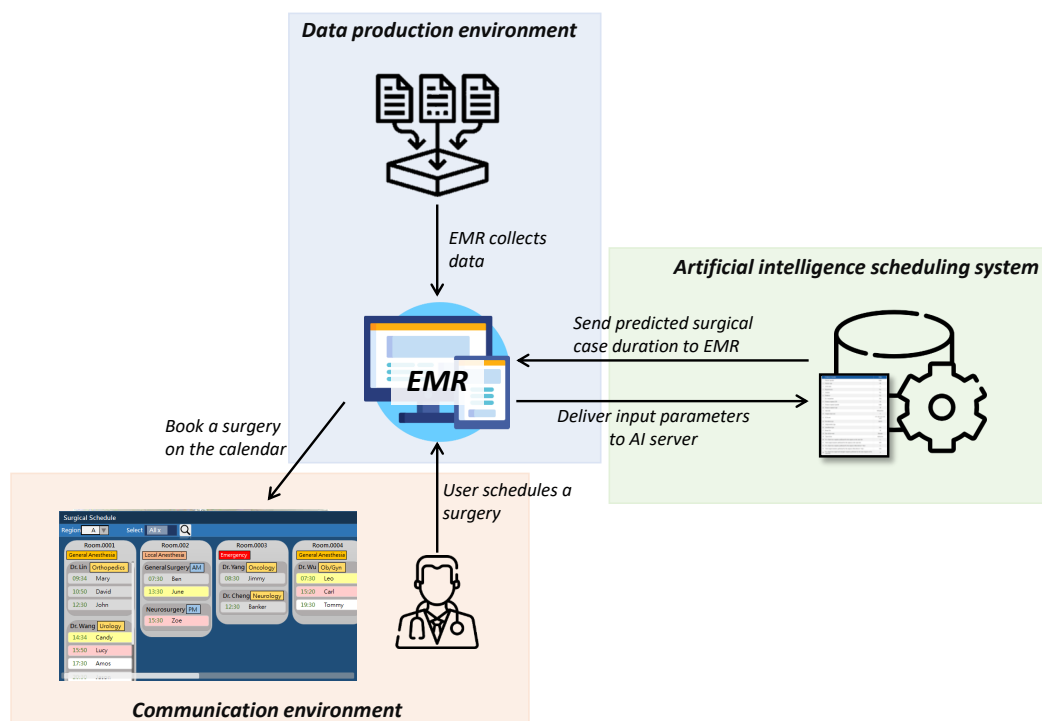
Data production environment

EMR collects data

Artificial intelligence scheduling system

Send predicted surgical case duration to EMR

EMR

Deliver input parameters to AI server

Book a surgery on the calendar

User schedules a surgery

Surgical Schedule
Region A Select All

Room.0001
General Anesthesia
Dr. Lin Orthopedics
09:34 Mary
10:50 David
12:30 John
Dr. Wang Urology
14:34 Candy
15:50 Lucy
17:30 Amos

Room.002
Local Anesthesia
General Surgery AM
07:30 Ben
13:30 June
Neurosurgery PM
15:30 Zoe

Room.0003
Emergency
Dr. Yang Oncology
08:00 Jimmy
Dr. Cheng Neurology
12:30 Banker

Room.0004
General Anesthesia
Dr. Wu Ob/Gyn
07:30 Leo
13:20 Carl
19:30 Tommy

Communication environment